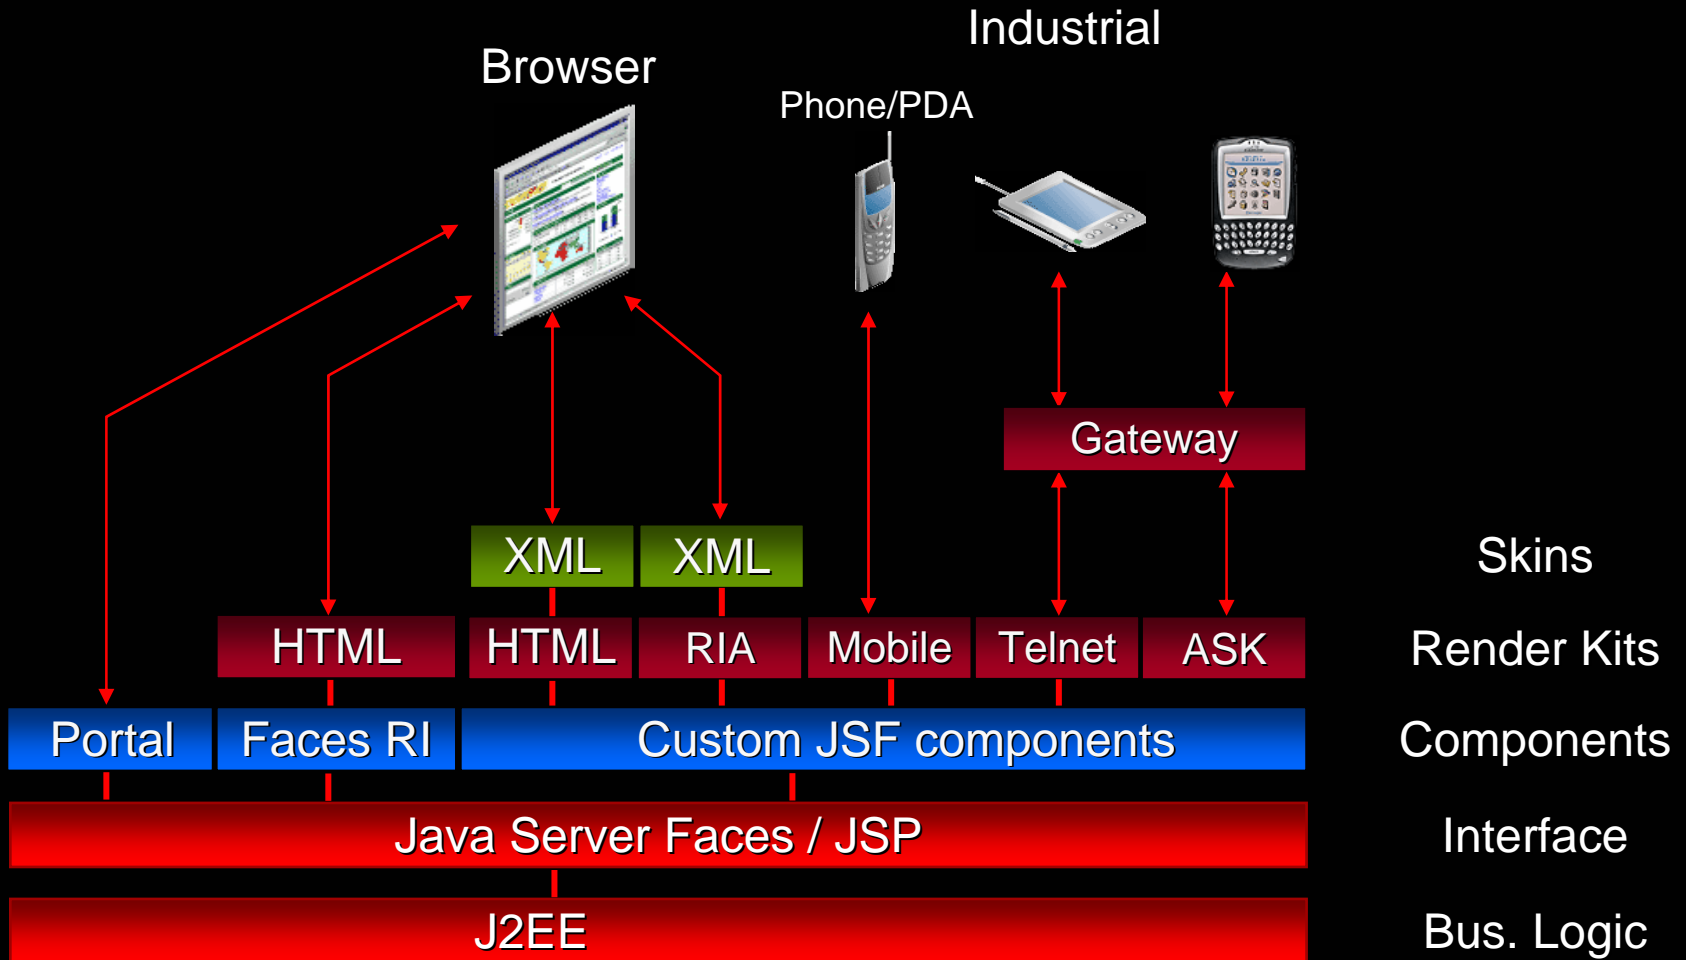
Industrial

Browser

Phone/PDA

Gateway

XML XML

Skins

HTML HTML RIA Mobile Telnet ASK

Render Kits

Portal Faces RI Custom JSF components

Components

Java Server Faces / JSP

Interface

J2EE

Bus. Logic